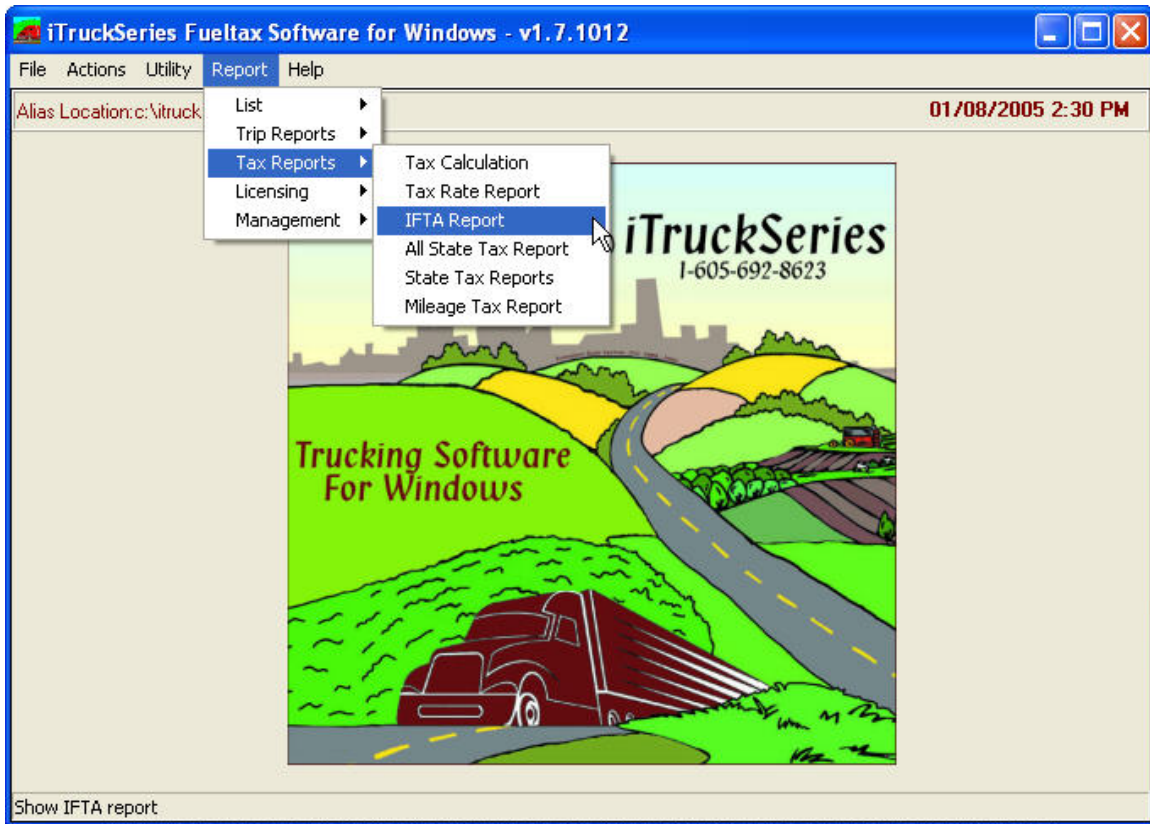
iTruckSeries Fueltax Software for Windows - v1.7.1012

File Actions Utility Report Help

Alias Location:c:\itruck

01/08/2005 2:30 PM

List
Trip Reports
Tax Reports
Licensing
Management

Tax Calculation
Tax Rate Report
IFTA Report
All State Tax Report
State Tax Reports
Mileage Tax Report

iTruckSeries
1-605-692-8623

Trucking Software
For Windows

Show IFTA report